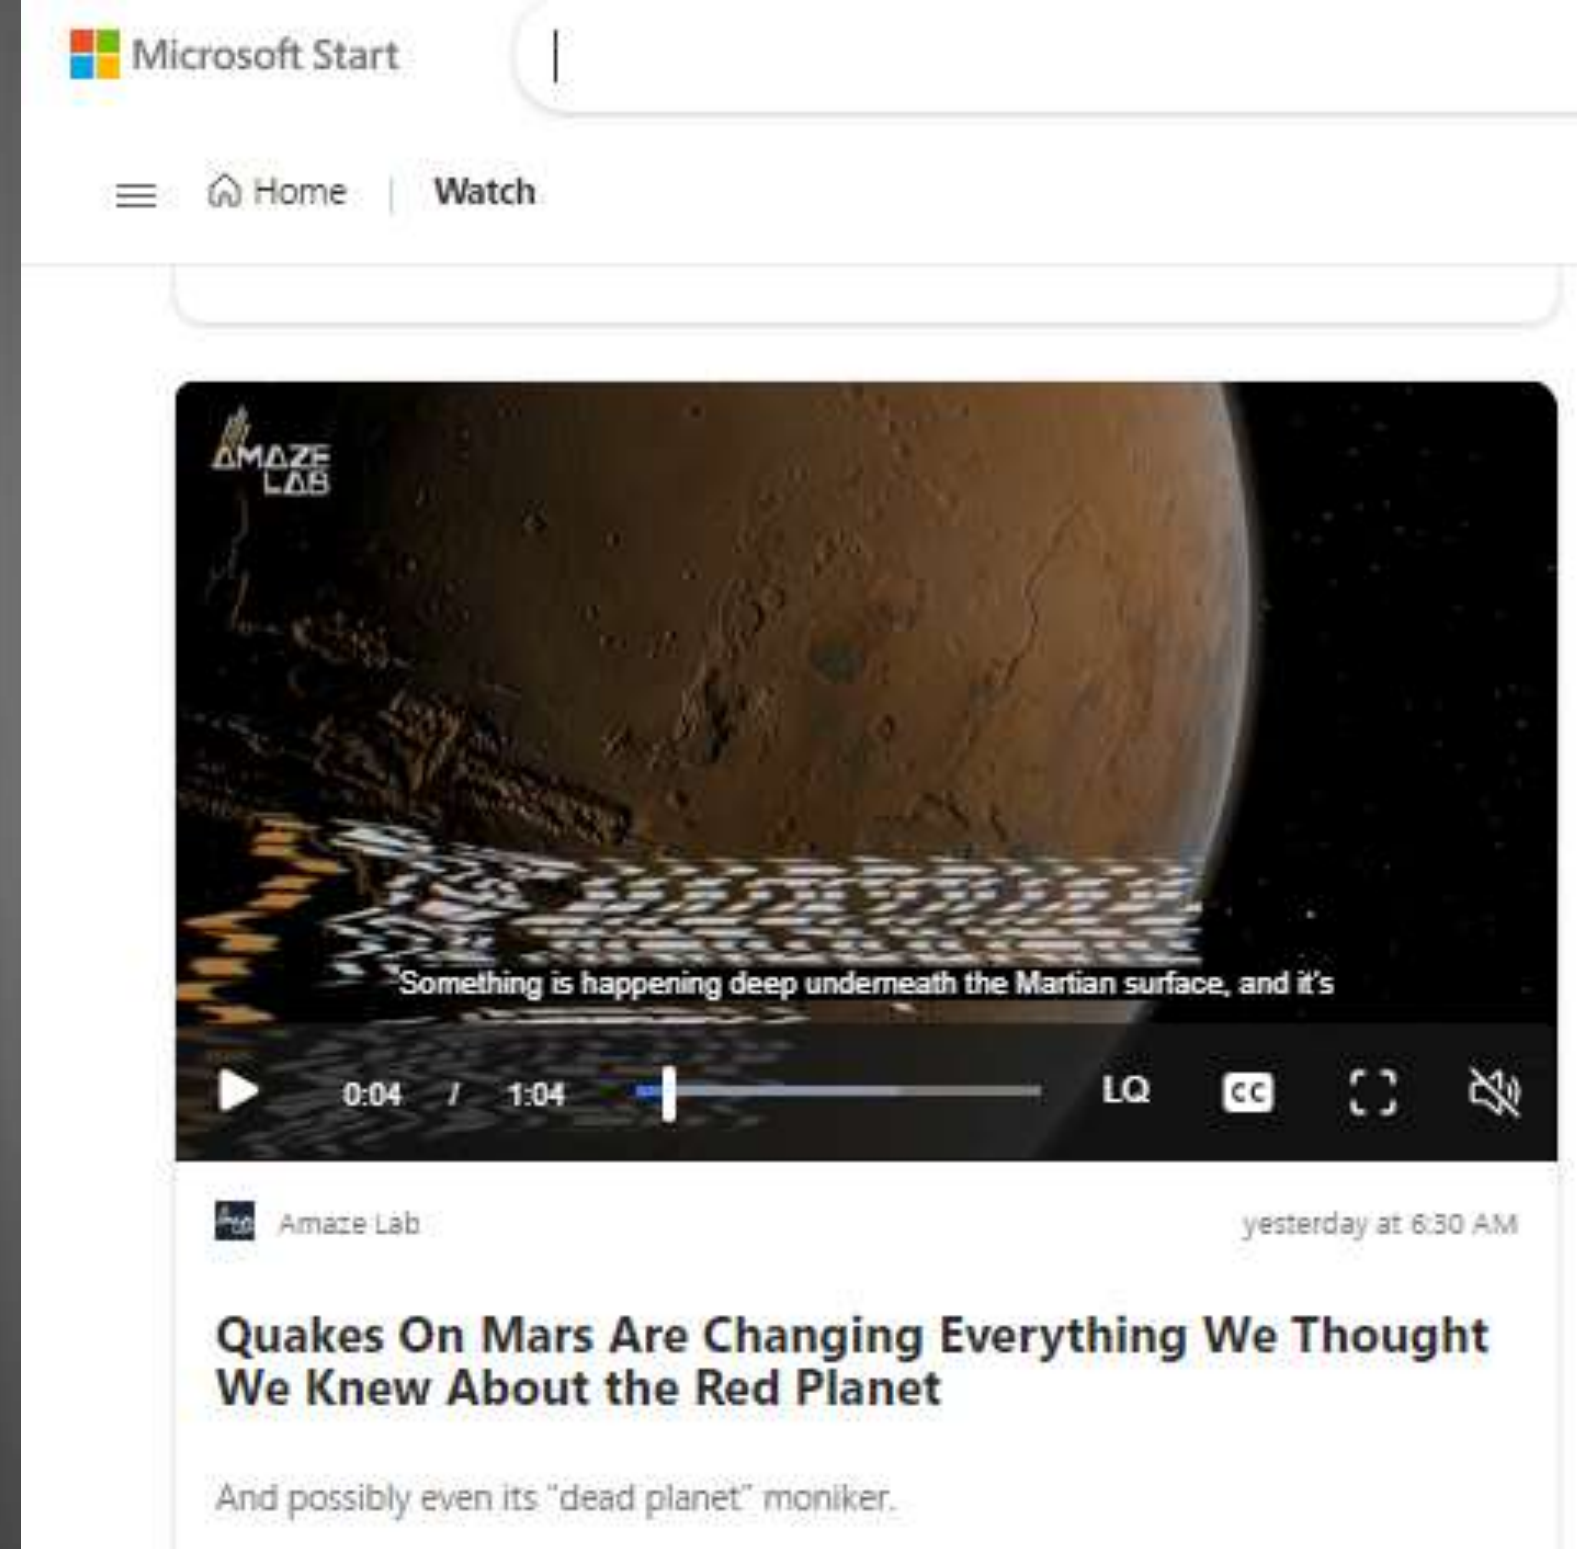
Microsoft Start

Home | Watch

AMAZE LAB

Something is happening deep underneath the Martian surface, and it's

0:04 / 1:04

LQ

CC

Amaze Lab

yesterday at 6:30 AM

Quakes On Mars Are Changing Everything We Thought We Knew About the Red Planet

And possibly even its "dead planet" moniker.